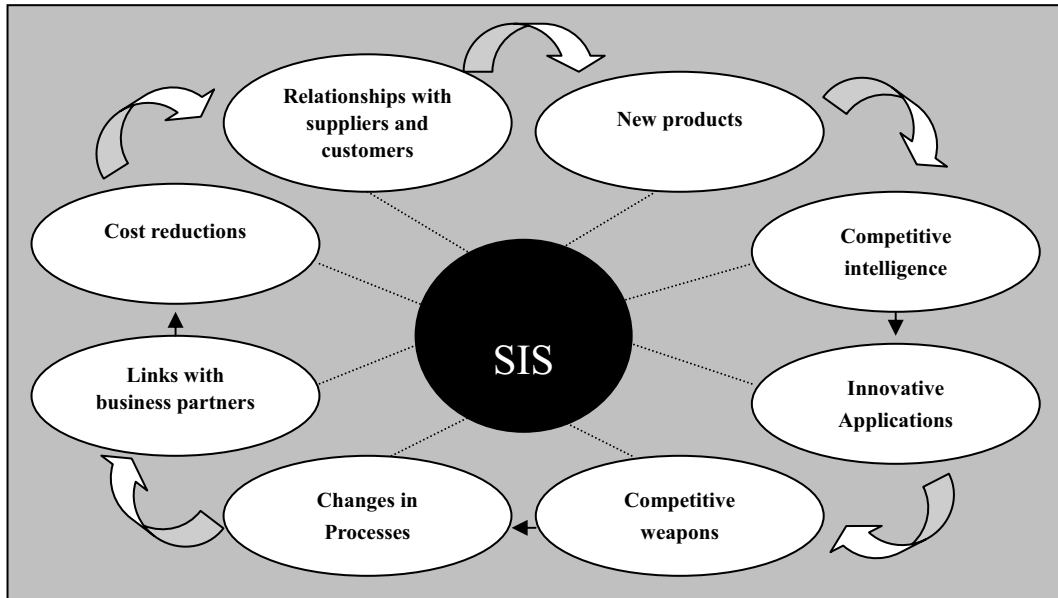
Relationships with suppliers and customers

New products

Cost reductions

Competitive intelligence

SIS

Links with business partners

Innovative Applications

Changes in Processes

Competitive weapons